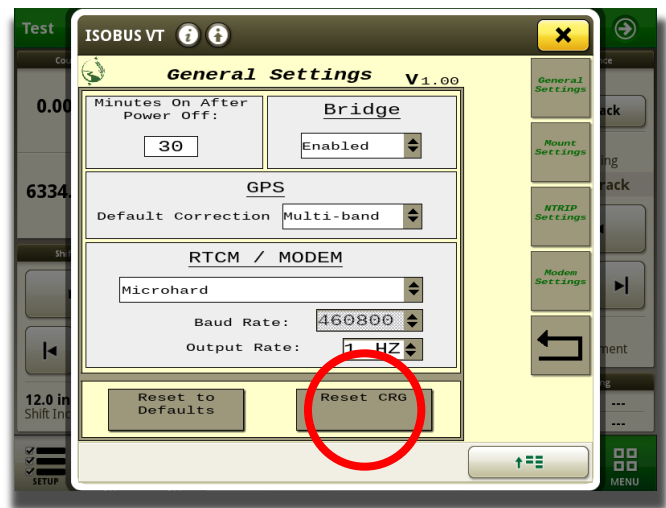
Test

ISOBUS VT

General Settings V1.00

Minutes On After Power Off:

30

Bridge

Enabled

GPS

Default Correction Multi-band

RTCM / MODEM

Microhard

Baud Rate: 460800

Output Rate: 1 HZ

Reset to Defaults

Reset CRG

General Settings

Mount Settings

NTRIP Settings

Modem Settings

0.00

6334

12.0 in
Shift Ind

ack

ng

rack

ment

---

---

SETUP

MENU